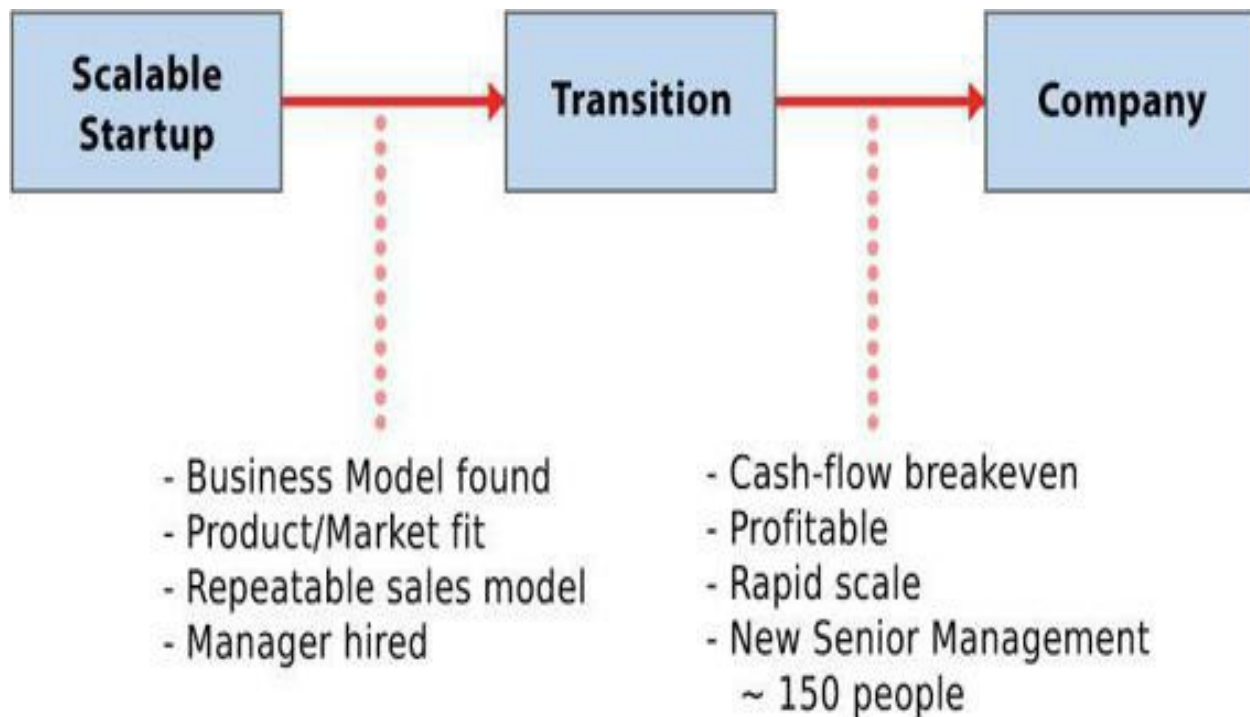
Scalable Startup

Transition

Company

- Business Model found
- Product/Market fit
- Repeatable sales model
- Manager hired

- Cash-flow breakeven
- Profitable
- Rapid scale
- New Senior Management
~ 150 people